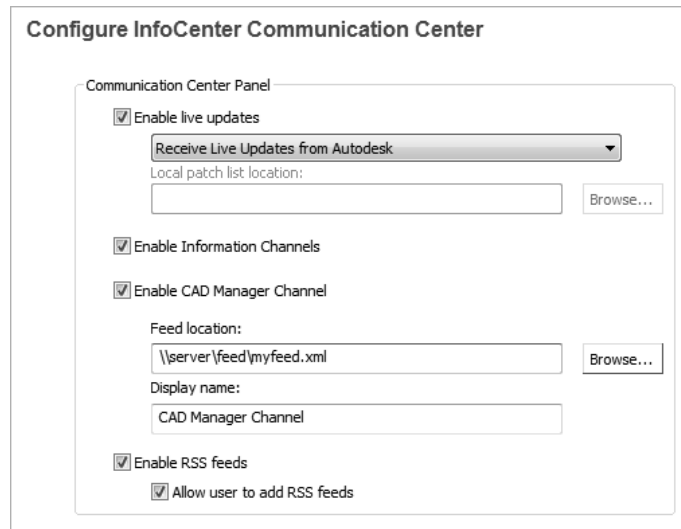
Configure InfoCenter Communication Center

Communication Center Panel

Enable live updates

Receive Live Updates from Autodesk

Local patch list location:

Browse...

Enable Information Channels

Enable CAD Manager Channel

Feed location:

\\server\feed\myfeed.xml

Browse...

Display name:

CAD Manager Channel

Enable RSS feeds

Allow user to add RSS feeds